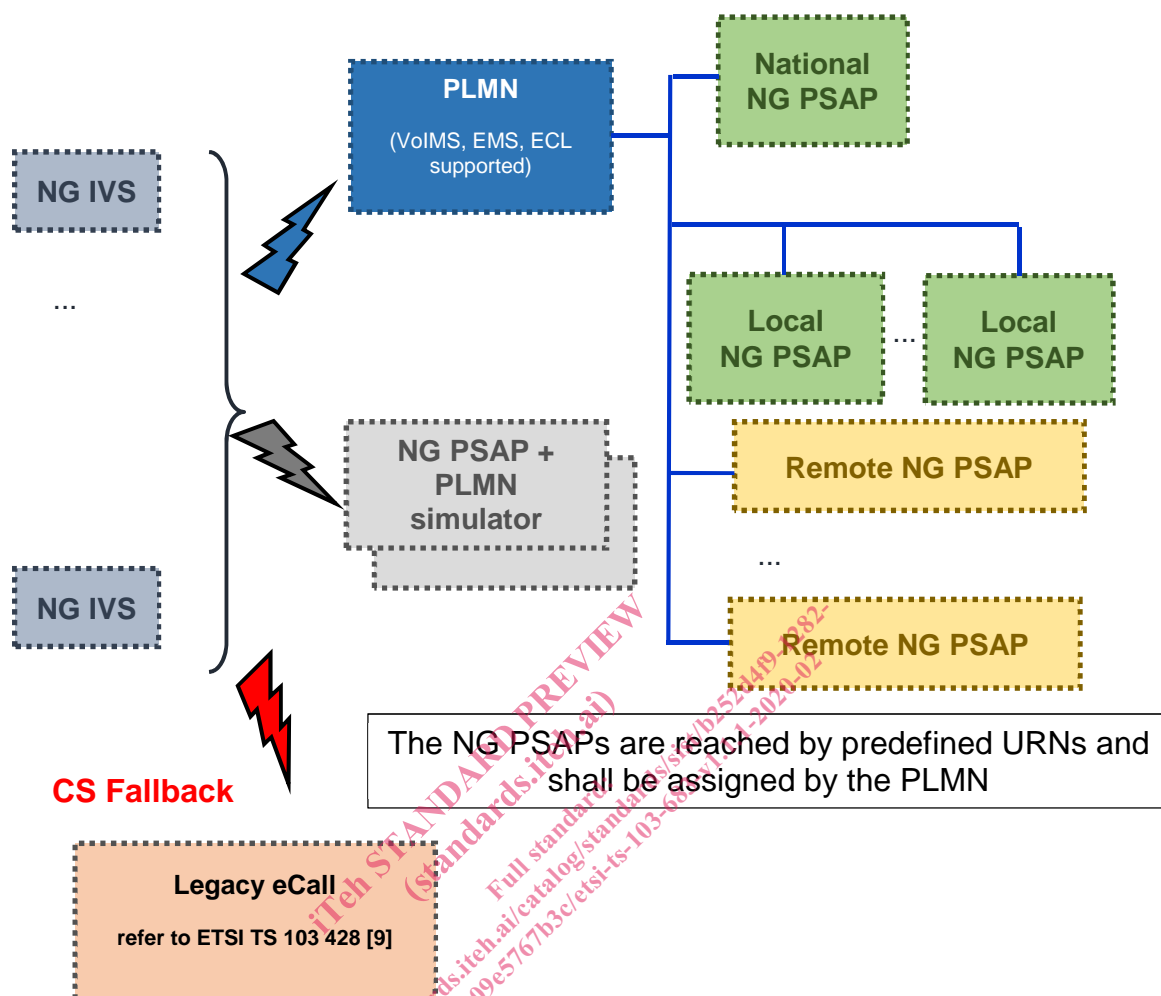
NG IVS

...

NG IVS

PLMN

(VoIMS, EMS, ECL supported)

NG PSAP + PLMN simulator

National NG PSAP

Local NG PSAP

...

Local NG PSAP

Remote NG PSAP

...

Remote NG PSAP

The NG PSAPs are reached by predefined URNs and shall be assigned by the PLMN

CS Fallback

Legacy eCall

refer to ETSI TS 103 428 [9]

iTeh STANDARD PREVIEW (standards.iteh.ai)

Full standard: https://standards.iteh.ai/catalog/standards/sist/b2521f49-1282-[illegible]09e5767b3c/etsi-ts-103-683-v1.1.1-2020-02